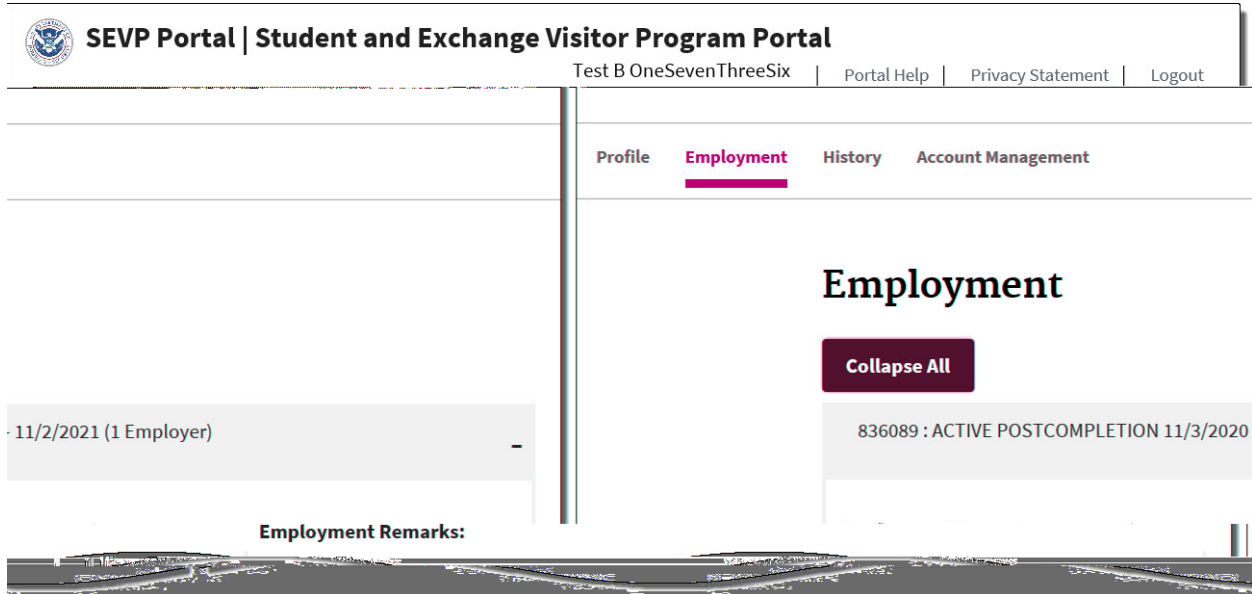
SEVP Portal | Student and Exchange Visitor Program Portal

Test B OneSevenThreeSix | Portal Help | Privacy Statement | Logout

Profile Employment History Account Management

Employment

Collapse All

836089 : ACTIVE POSTCOMPLETION 11/3/2020

- 11/2/2021 (1 Employer)

-

Employment Remarks: